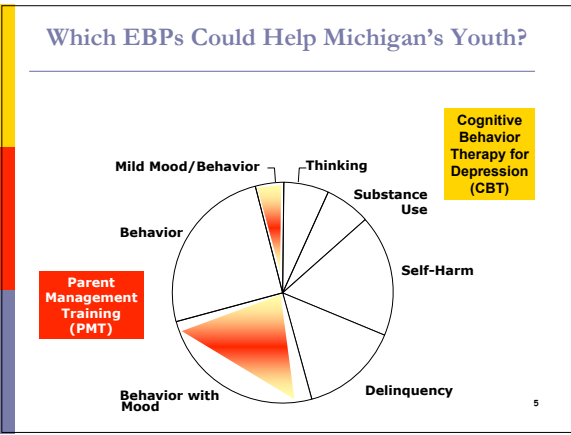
Which EBPs Could Help Michigan's Youth?

Cognitive Behavior Therapy for Depression (CBT)

Mild Mood/Behavior

Thinking

Substance Use

Behavior

Self-Harm

Parent Management Training (PMT)

Behavior with Mood

Delinquency

5